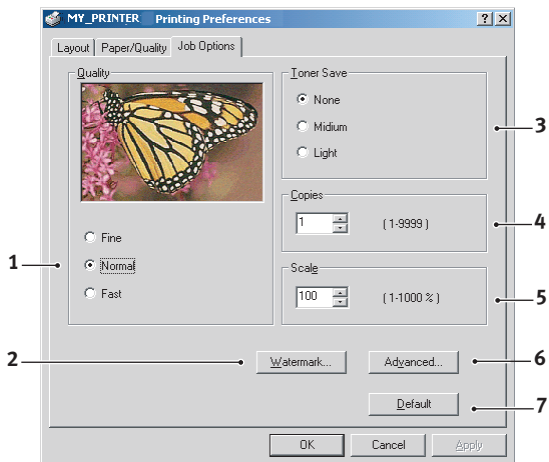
MY_PRINTER Printing Preferences

?

X

Layout

Paper/Quality

Job Options

Quality

Fine

Normal

Fast

Toner Save

None

Medium

Light

Copies

1

( 1-9999 )

Scale

100

( 1-1000 % )

Watermark...

Advanced...

Default

OK

Cancel

Apply

1

2

3

4

5

6

7